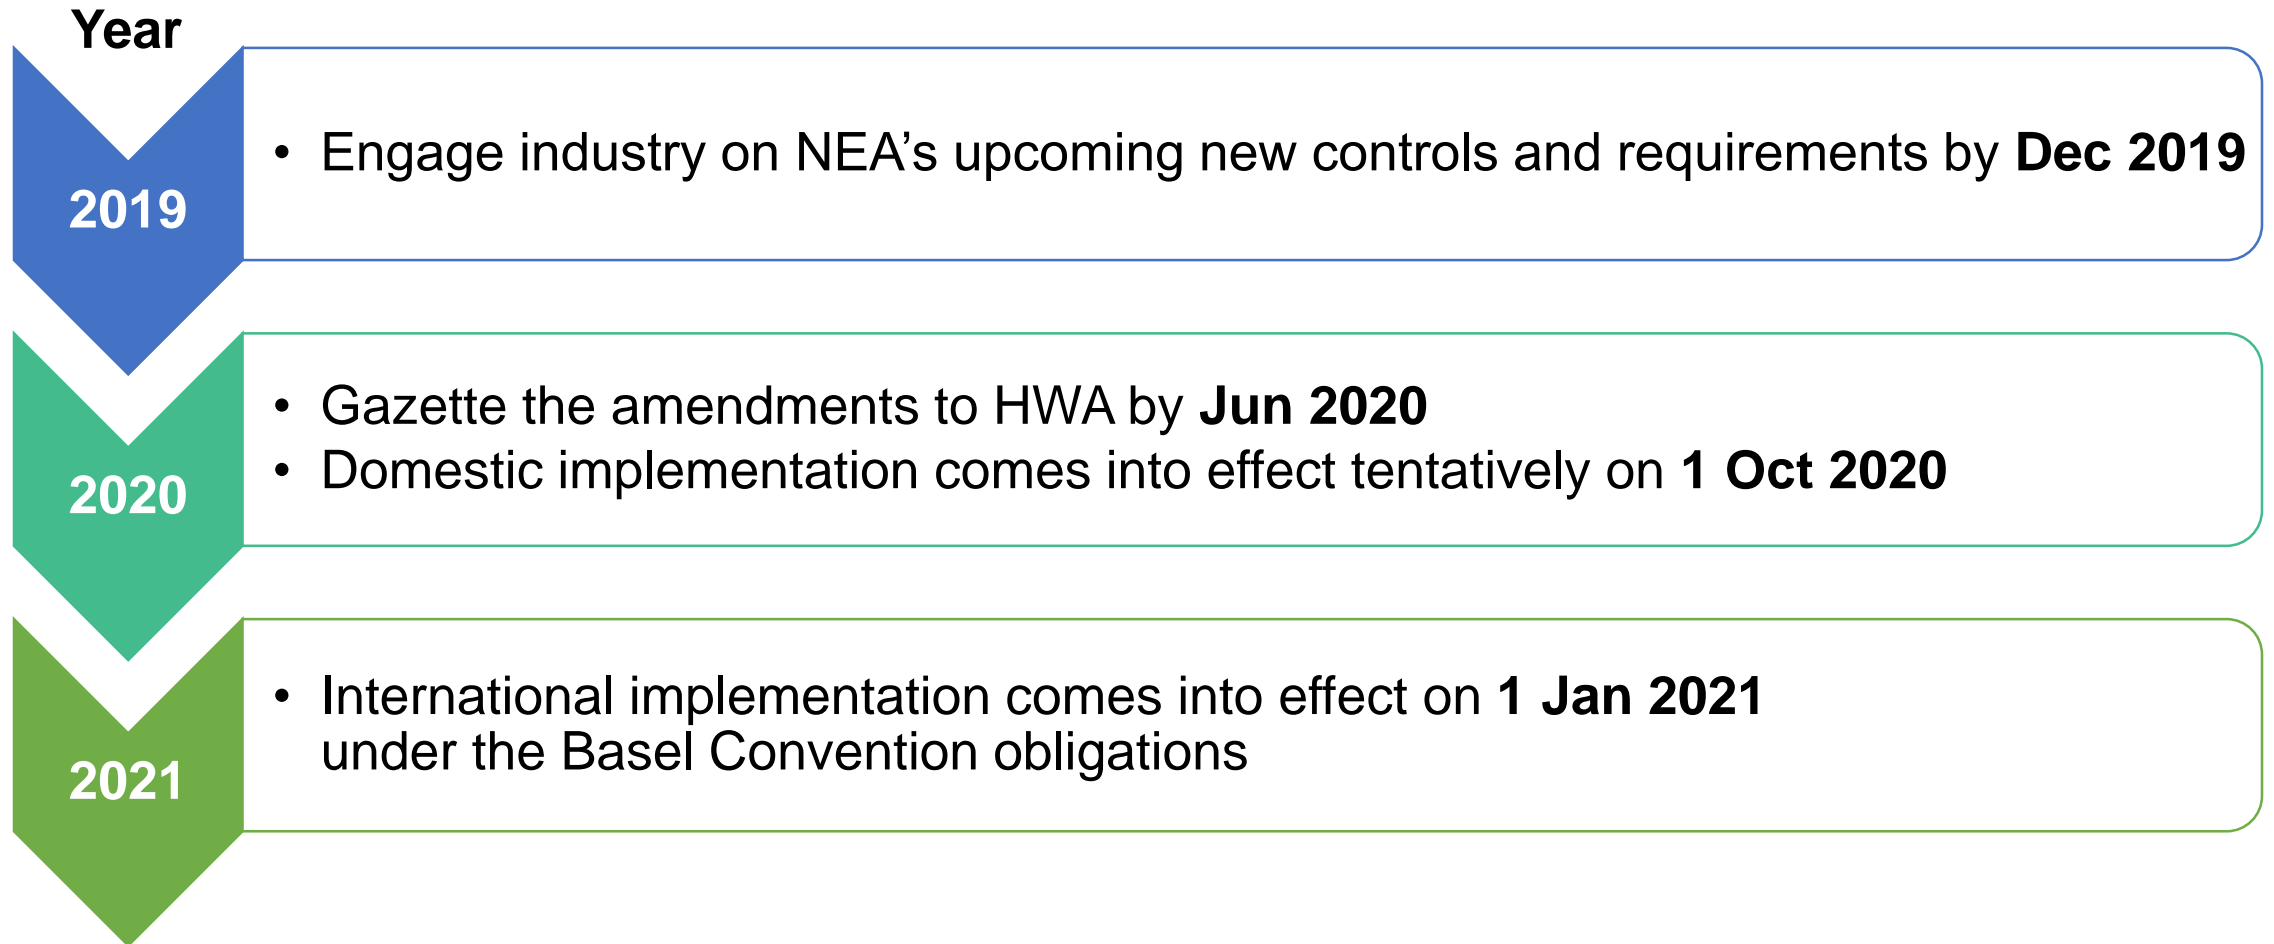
Year

2019

• Engage industry on NEA’s upcoming new controls and requirements by **Dec 2019**

2020

• Gazette the amendments to HWA by **Jun 2020**
• Domestic implementation comes into effect tentatively on **1 Oct 2020**

2021

• International implementation comes into effect on **1 Jan 2021** under the Basel Convention obligations